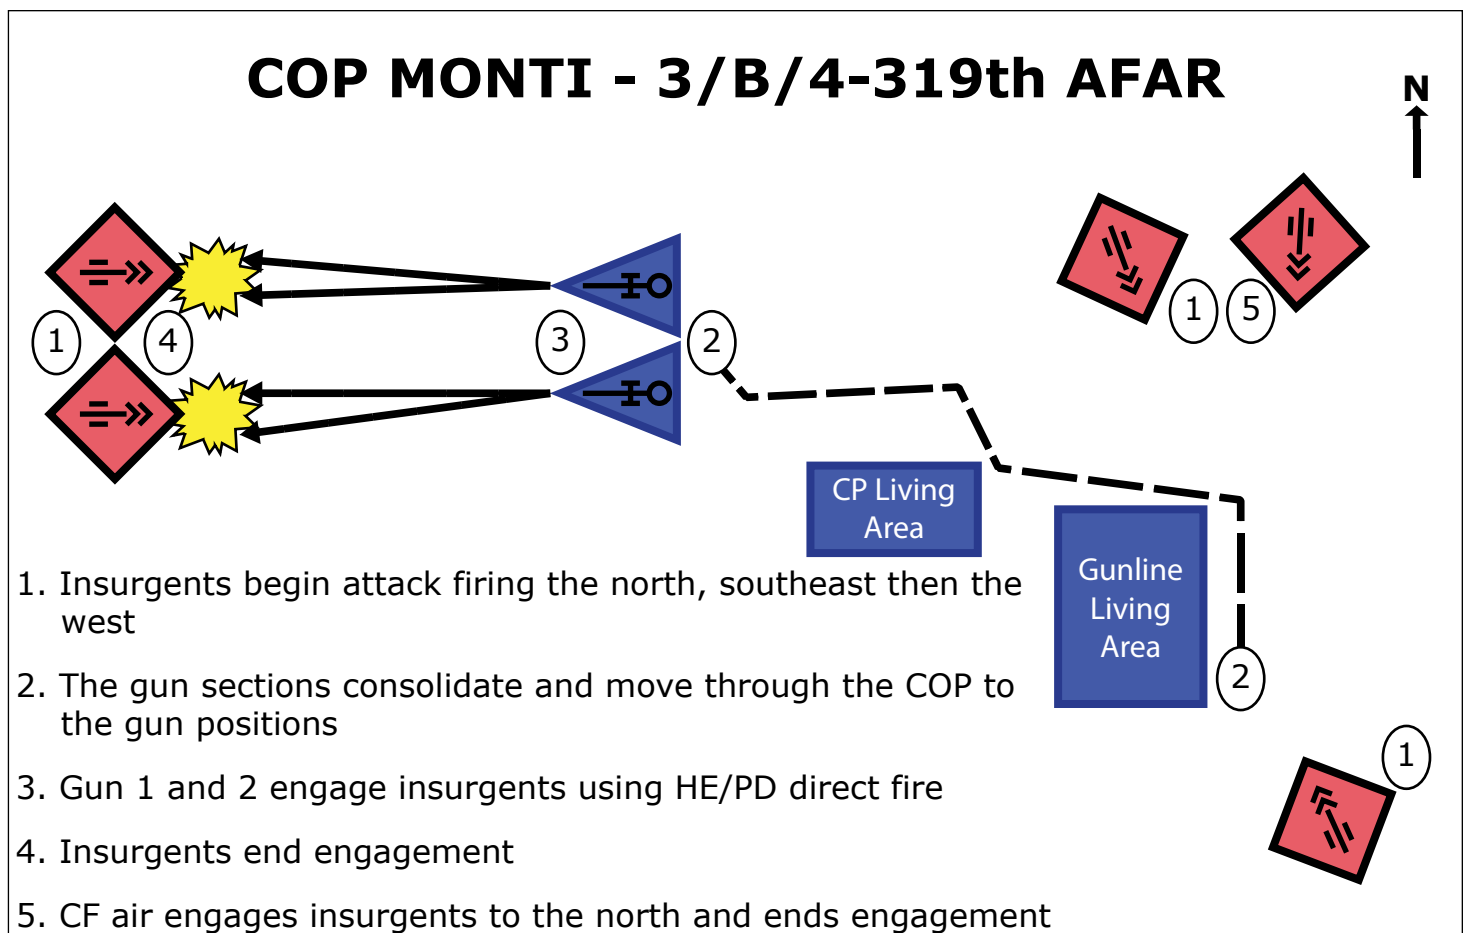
COP MONTI - 3/B/4-319th AFAR

N

1

4

3

2

1

5

CP Living Area

Gunline Living Area

2

1

1. Insurgents begin attack firing the north, southeast then the west

2. The gun sections consolidate and move through the COP to the gun positions

3. Gun 1 and 2 engage insurgents using HE/PD direct fire

4. Insurgents end engagement

5. CF air engages insurgents to the north and ends engagement